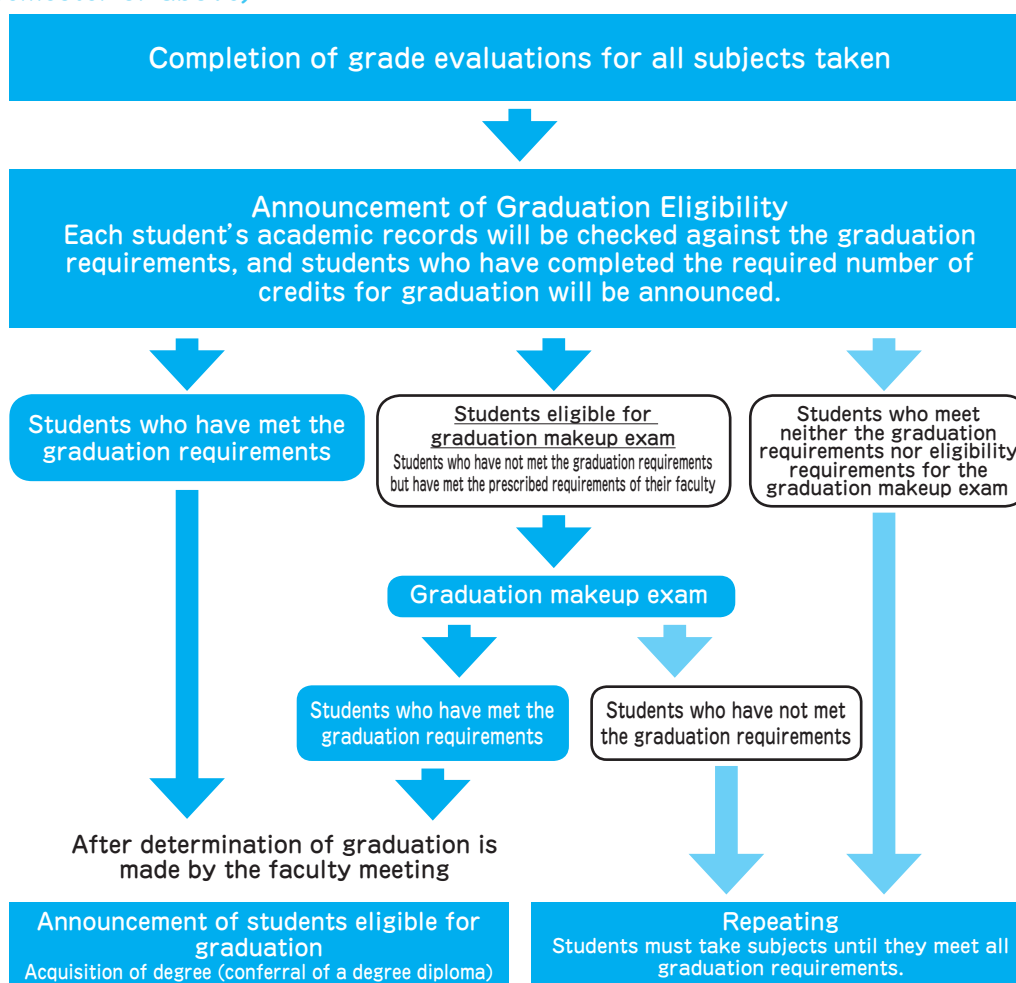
Completion of grade evaluations for all subjects taken

Announcement of Graduation Eligibility
Each student's academic records will be checked against the graduation requirements, and students who have completed the required number of credits for graduation will be announced.

Students who have met the graduation requirements

Students eligible for graduation makeup exam
Students who have not met the graduation requirements but have met the prescribed requirements of their faculty

Students who meet neither the graduation requirements nor eligibility requirements for the graduation makeup exam

Graduation makeup exam

Students who have met the graduation requirements

Students who have not met the graduation requirements

After determination of graduation is made by the faculty meeting

Announcement of students eligible for graduation
Acquisition of degree (conferral of a degree diploma)

Repeating
Students must take subjects until they meet all graduation requirements.